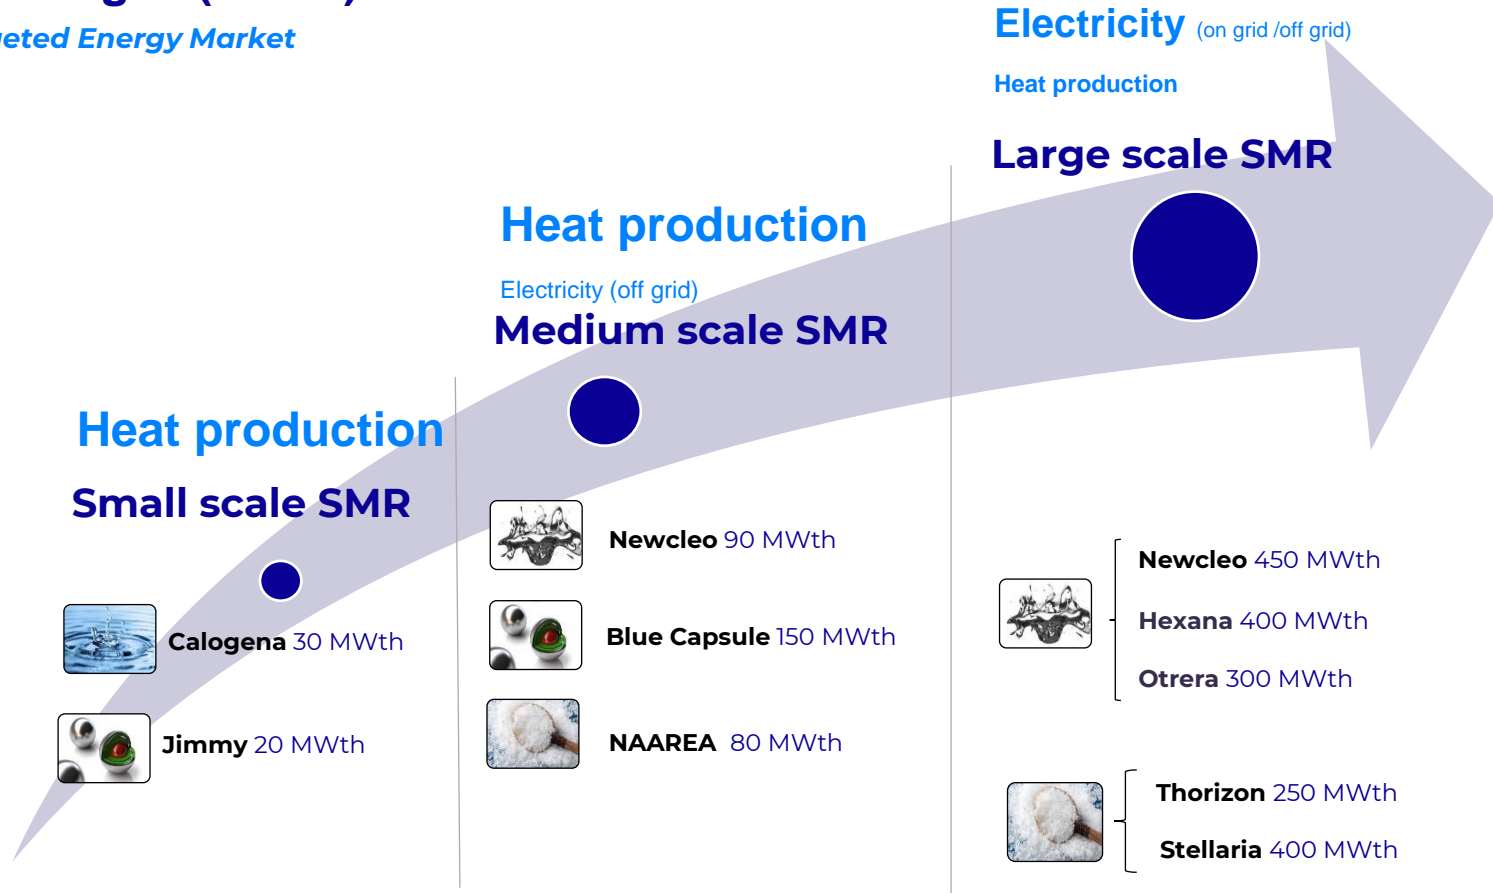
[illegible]eted Energy Market

Electricity (on grid /off grid)

Heat production

Large scale SMR

Heat production

Electricity (off grid)

Medium scale SMR

Heat production

Small scale SMR

Calogena 30 MWth

Jimmy 20 MWth

Newcleo 90 MWth

Blue Capsule 150 MWth

NAAREA 80 MWth

Newcleo 450 MWth

Hexana 400 MWth

Otrera 300 MWth

Thorizon 250 MWth

Stellaria 400 MWth